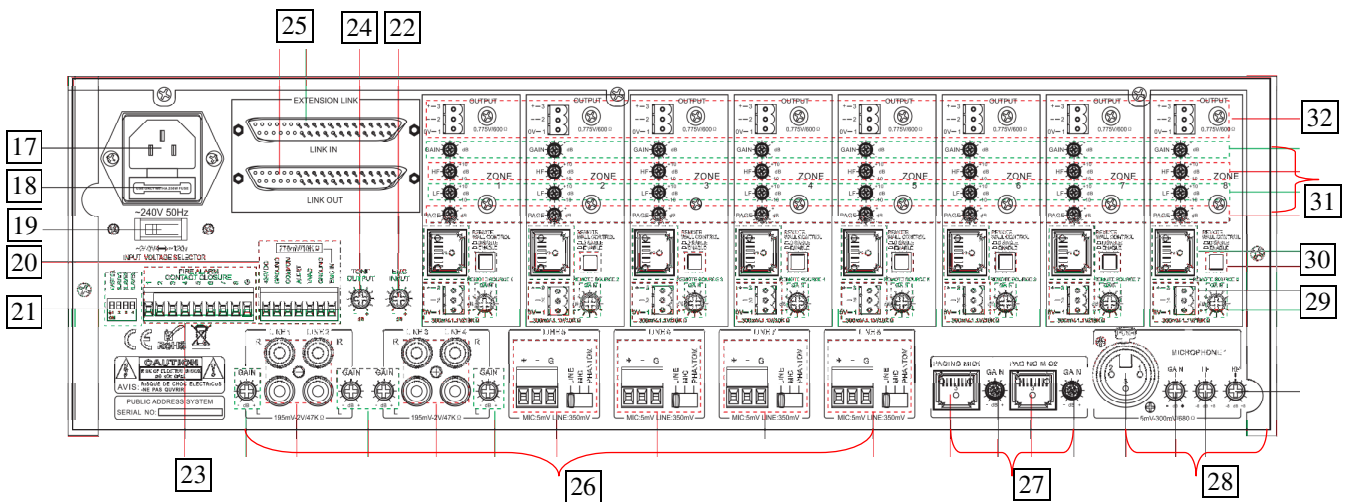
25
24
22
17
18
19
20
21
23
26
27
28
29
30
31
32

EXTENSION LINK
LINK IN
LINK OUT
~240V 50Hz
INPUT VOLTAGE SELECTOR
FIRE ALARM
CONTACT CLOSURE
TRIM OUT PUT
INPUT

OUTPUT
0.775V/600Ω
GAIN
HF
LF
PAGE
ZONE 1
ZONE 2
ZONE 3
ZONE 4
ZONE 5
ZONE 6
ZONE 7
ZONE 8
REMOTE WALL CONTROL
REMOTE SOURCE 1
REMOTE SOURCE 2
REMOTE SOURCE 3
REMOTE SOURCE 4
REMOTE SOURCE 5
REMOTE SOURCE 6
REMOTE SOURCE 7
REMOTE SOURCE 8
300mV/1.5V/20KΩ

LINE1
LINE2
LINE3
LINE4
LINE5
LINE6
LINE7
LINE8
GAIN
195mV-2V/47KΩ
LINE
MIC
PHANTOM
MIC:5mV LINE:350mV
PAGING MIC
GAIN
MICROPHONE
HF
LF
5mV-100mV/680Ω

CAUTION
AVIS: RISQUE DE CHOC ELECTRIQUE NE PAS OUVRIR
PUBLIC ADDRESS SYSTEM
SERIAL NO: